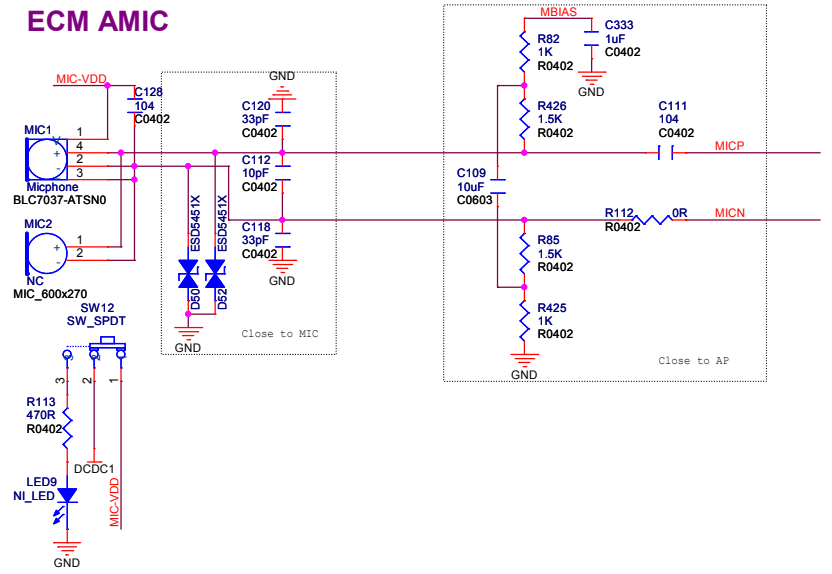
ECM AMIC

MIC-VDD
C128
104
C0402

MIC1
1
4
2
3
Micphone
BLC7037-ATSN0

MIC2
1
2
NC
MIC_600x270

GND
C120
33pF
C0402
C112
10pF
C0402
C118
33pF
C0402
GND

ESD5451X
ESD5451X
D50
D52
GND
Close to MIC

SW12
SW_SPDT
3
2
1
R113
470R
R0402
DCDC1
LED9
NI_LED
MIC-VDD
GND

MBIAS
R82
1K
R0402
C333
1uF
C0402
GND
R426
1.5K
R0402
C111
104
C0402
MICP
C109
10uF
C0603
R112
R0402
0R
MICN
R85
1.5K
R0402
R425
1K
R0402
GND
Close to AP